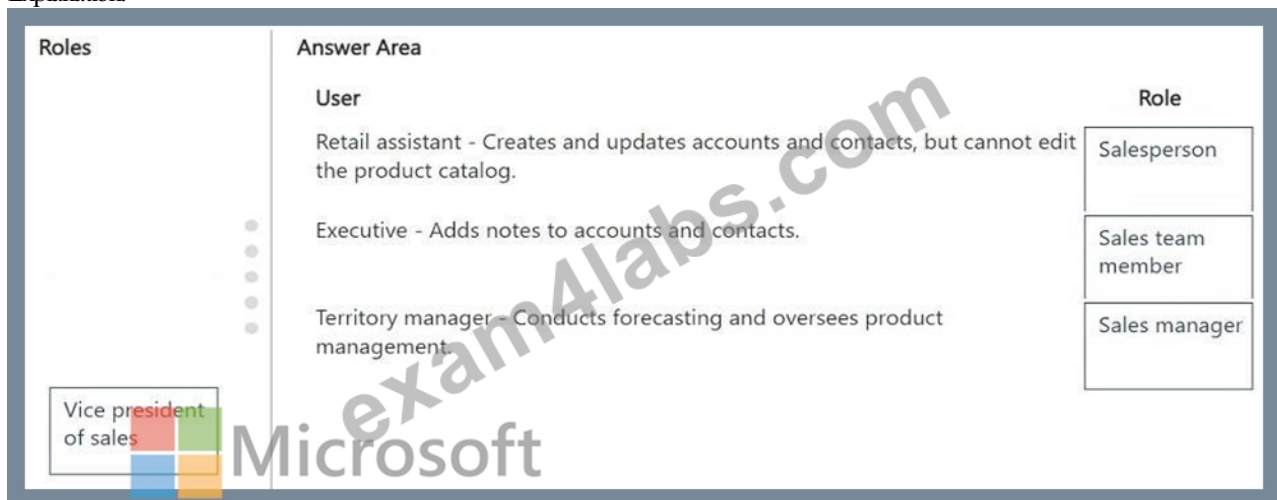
Explanation

Roles

Vice president of sales

Answer Area

| User | Role |
|---|---|
| Retail assistant - Creates and updates accounts and contacts, but cannot edit the product catalog. | Salesperson |
| Executive - Adds notes to accounts and contacts. | Sales team member |
| Territory manager - Conducts forecasting and oversees product management. | Sales manager |

exam4labs.com

Microsoft